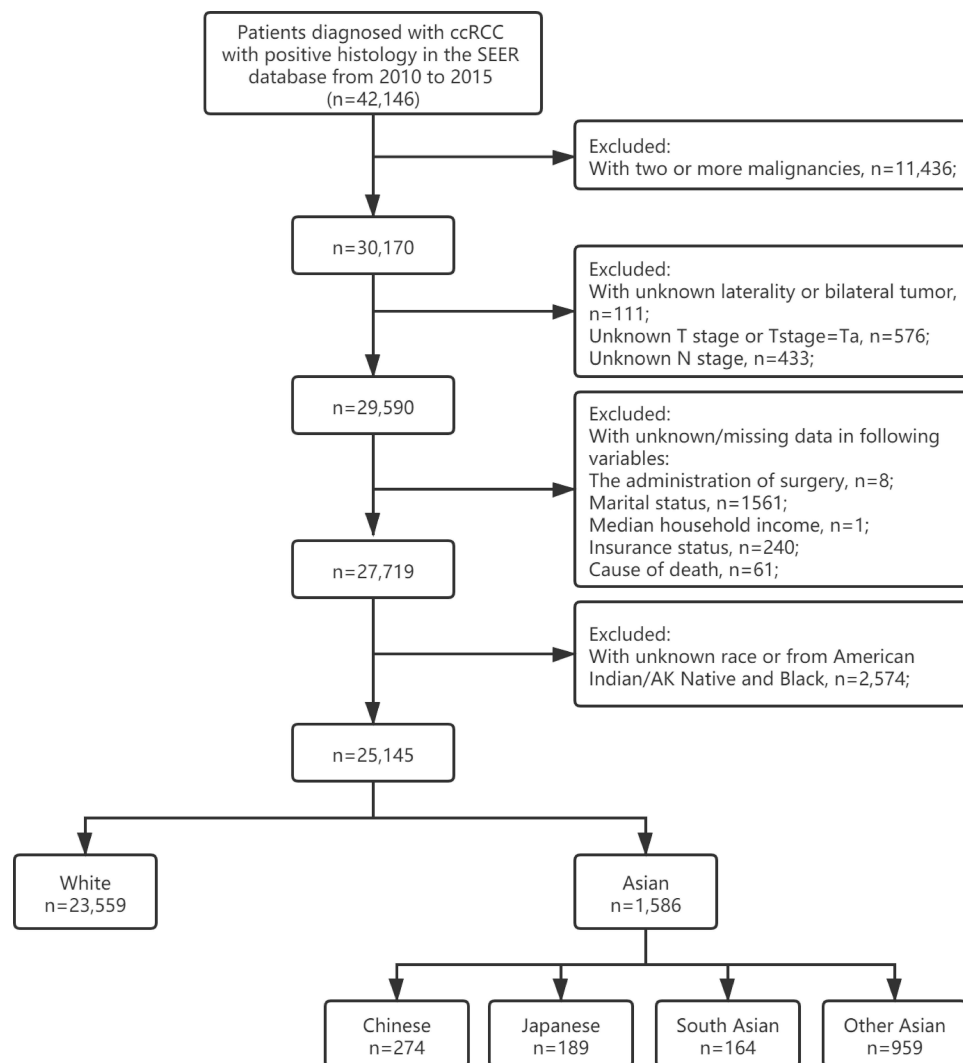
Patients diagnosed with ccRCC with positive histology in the SEER database from 2010 to 2015 (n=42,146)

Excluded:
With two or more malignancies, n=11,436;

n=30,170

Excluded:
With unknown laterality or bilateral tumor, n=111;
Unknown T stage or Tstage=Ta, n=576;
Unknown N stage, n=433;

n=29,590

Excluded:
With unknown/missing data in following variables:
The administration of surgery, n=8;
Marital status, n=1561;
Median household income, n=1;
Insurance status, n=240;
Cause of death, n=61;

n=27,719

Excluded:
With unknown race or from American Indian/AK Native and Black, n=2,574;

n=25,145

White
n=23,559

Asian
n=1,586

Chinese
n=274

Japanese
n=189

South Asian
n=164

Other Asian
n=959